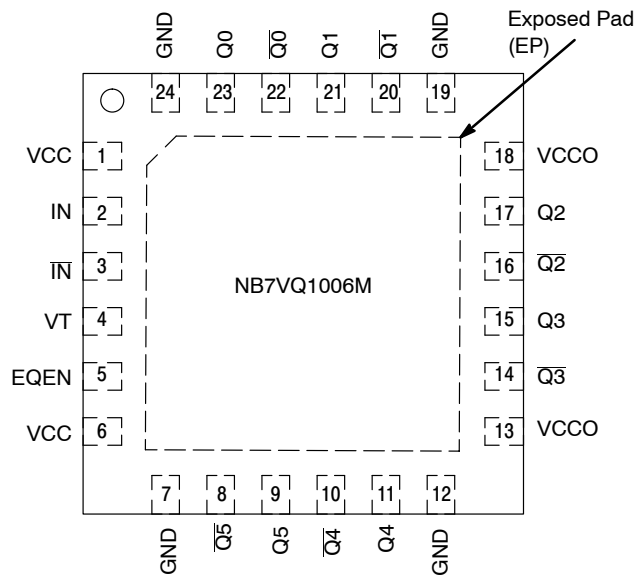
GND Q0 $\overline{Q0}$ Q1 $\overline{Q1}$ GND

Exposed Pad (EP)

24 23 22 21 20 19

VCC 1
IN 2
$\overline{IN}$ 3
VT 4
EQEN 5
VCC 6

NB7VQ1006M

18 VCCO
17 Q2
16 $\overline{Q2}$
15 Q3
14 $\overline{Q3}$
13 VCCO

7 8 9 10 11 12

GND $\overline{Q5}$ Q5 $\overline{Q4}$ Q4 GND